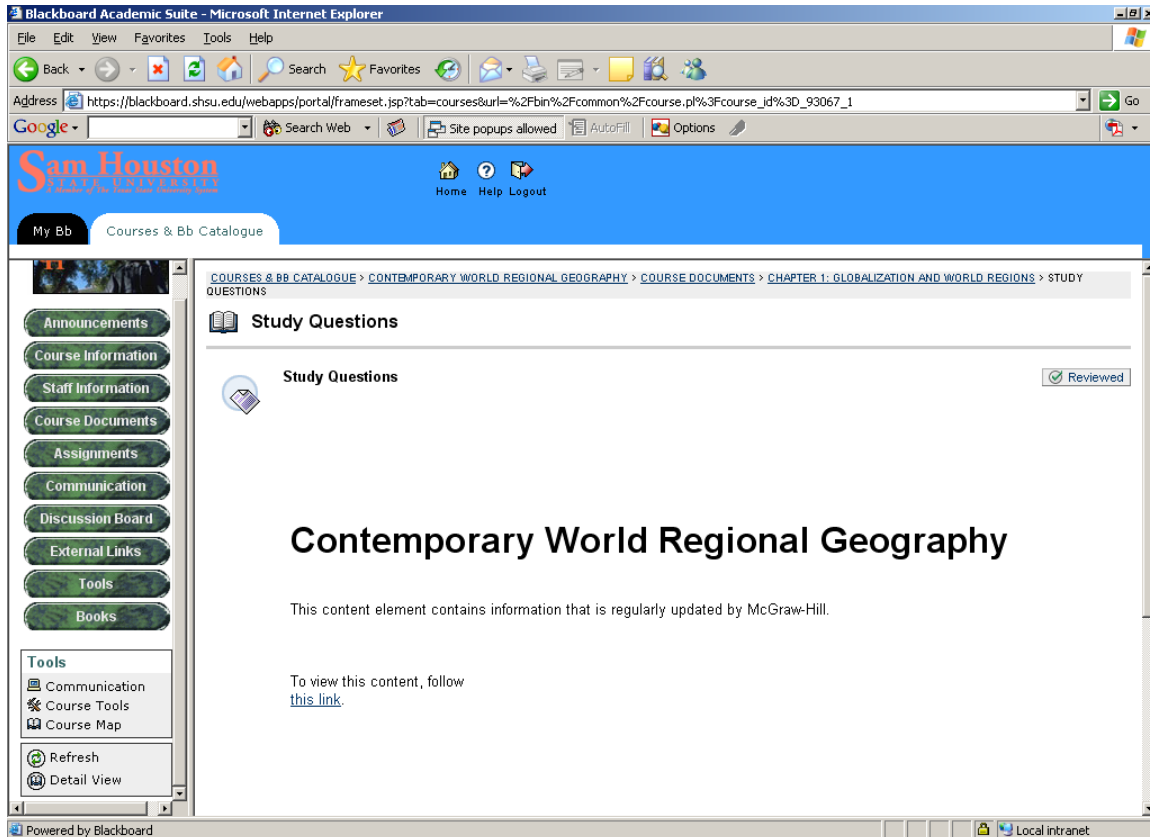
Blackboard Academic Suite - Microsoft Internet Explorer

File Edit View Favorites Tools Help

Back Search Favorites

Address https://blackboard.shsu.edu/webapps/portal/frameset.jsp?tab=courses&url=%2Fbin%2Fcommon%2Fcourse.pl%3Fcourse_id%3D_93067_1 Go

Google Search Web Site popups allowed AutoFill Options

Sam Houston STATE UNIVERSITY A Member of The Texas State University System

Home Help Logout

My Bb Courses & Bb Catalogue

Announcements
Course Information
Staff Information
Course Documents
Assignments
Communication
Discussion Board
External Links
Tools
Books

Tools
Communication
Course Tools
Course Map

Refresh
Detail View

COURSES & BB CATALOGUE > CONTEMPORARY WORLD REGIONAL GEOGRAPHY > COURSE DOCUMENTS > CHAPTER 1: GLOBALIZATION AND WORLD REGIONS > STUDY QUESTIONS

Study Questions

Study Questions

Reviewed

Contemporary World Regional Geography

This content element contains information that is regularly updated by McGraw-Hill.

To view this content, follow this link.

Powered by Blackboard

Local intranet